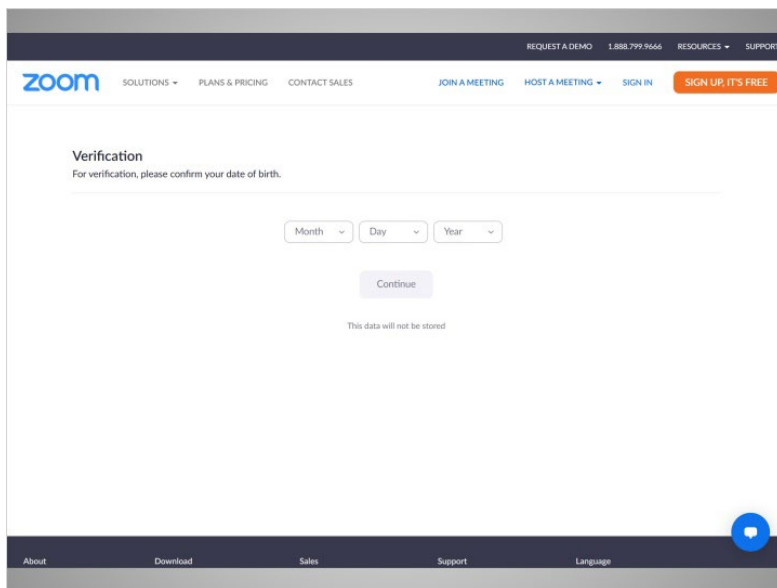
REQUEST A DEMO 1.888.799.9666 RESOURCES SUPPORT

zoom SOLUTIONS PLANS & PRICING CONTACT SALES JOIN A MEETING HOST A MEETING SIGN IN SIGN UP, IT'S FREE

Verification
For verification, please confirm your date of birth.

Month Day Year

Continue

This data will not be stored

About Download Sales Support Language